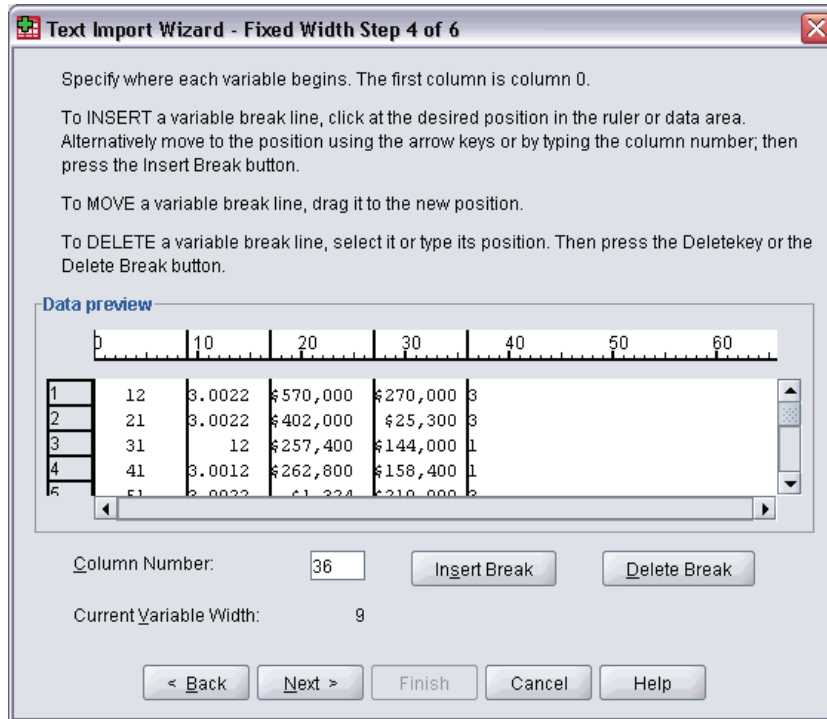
Text Import Wizard - Fixed Width Step 4 of 6

Specify where each variable begins. The first column is column 0.

To INSERT a variable break line, click at the desired position in the ruler or data area. Alternatively move to the position using the arrow keys or by typing the column number; then press the Insert Break button.

To MOVE a variable break line, drag it to the new position.

To DELETE a variable break line, select it or type its position. Then press the Deletekey or the Delete Break button.

Data preview

0 10 20 30 40 50 60

| | | | | | |
|---|---|---|---|---|---|
| 1 | 12 | 3.0022 | $570,000 | $270,000 | 3 |
| 2 | 21 | 3.0022 | $402,000 | $25,300 | 3 |
| 3 | 31 | 12 | $257,400 | $144,000 | 1 |
| 4 | 41 | 3.0012 | $262,800 | $158,400 | 1 |
| 5 | 51 | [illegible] | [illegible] | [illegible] | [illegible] |

Column Number: 36

Insert Break

Delete Break

Current Variable Width: 9

< Back

Next >

Finish

Cancel

Help